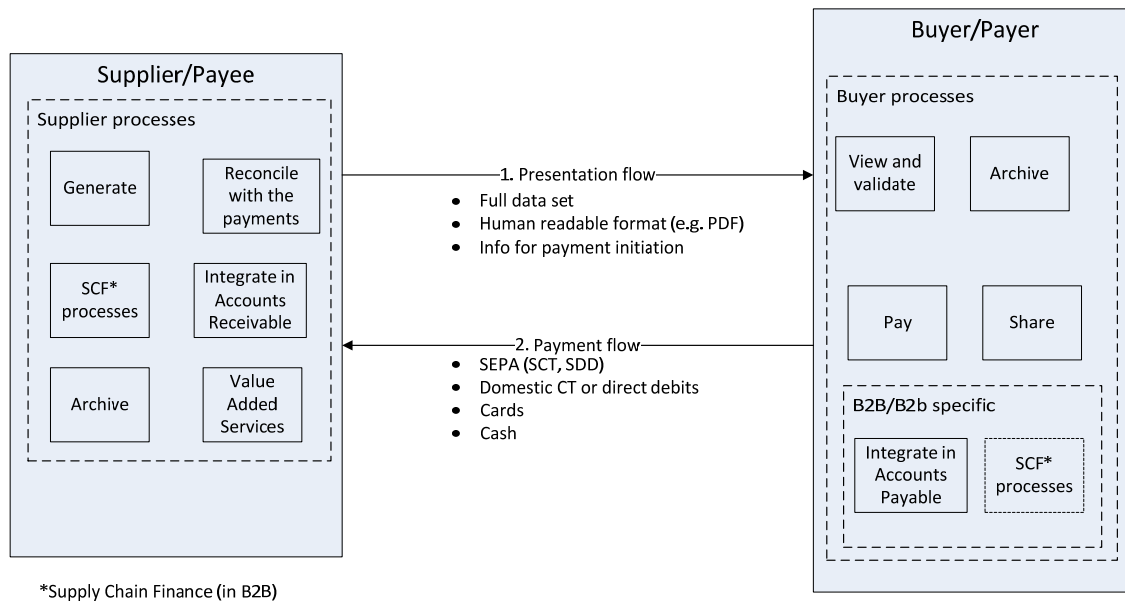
Supplier/Payee

Supplier processes

Generate

Reconcile with the payments

SCF* processes

Integrate in Accounts Receivable

Archive

Value Added Services

1. Presentation flow

- Full data set
- Human readable format (e.g. PDF)
- Info for payment initiation

2. Payment flow

- SEPA (SCT, SDD)
- Domestic CT or direct debits
- Cards
- Cash

Buyer/Payer

Buyer processes

View and validate

Archive

Pay

Share

B2B/B2b specific

Integrate in Accounts Payable

SCF* processes

*Supply Chain Finance (in B2B)